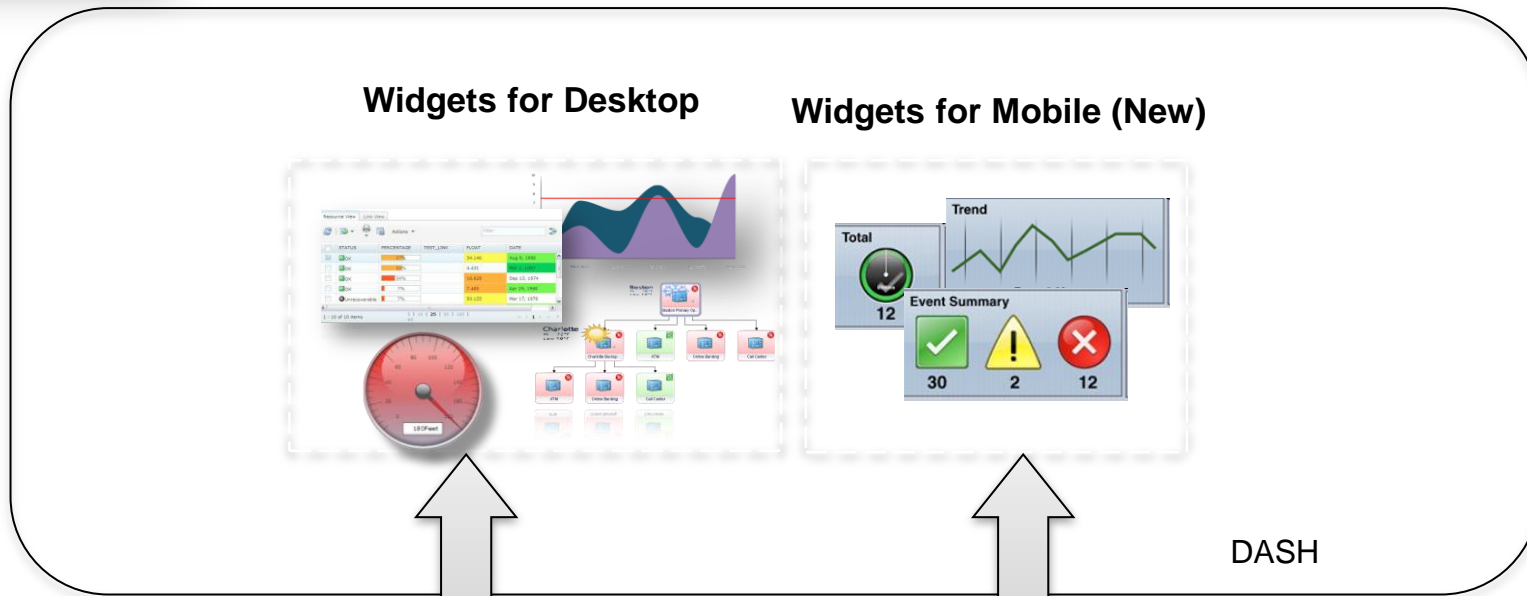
Widgets for Desktop

Widgets for Mobile (New)

Resource View | Lists View

Actions

STATUS | PERCENTAGE | TEXT_LONG | FLOAT | DATE

OK
OK
OK
OK
Unrecoverable

34.146
9.491
16.626
7.466
50.120

Aug 6, 1980
Sep 12, 1974
Apr 29, 1946
Mar 17, 1976

1 - 10 of 10 items

Boston
Charlotte

Boston Primary Op...
Charlotte Backup...
ATM
Online Banking
Call Center
ATM
Online Banking
Call Center

180Feet

Total
12

Trend

Event Summary
30
2
12

DASH